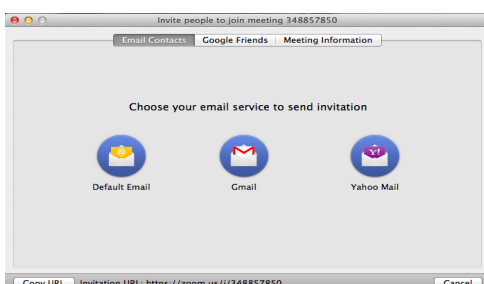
Invite people to join meeting 348857850

Email Contacts | Google Friends | Meeting Information

Choose your email service to send invitation

Default Email

Gmail

Yahoo Mail

Copy URL Invitation URL: https://zoom.us/j/348857850

Cancel